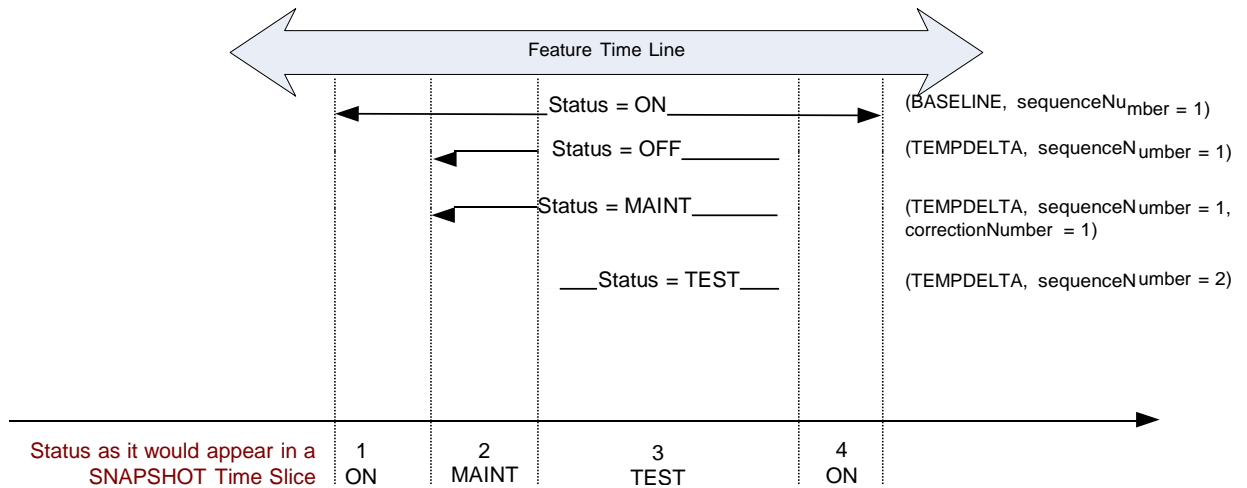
Feature Time Line

Status = ON

(BASELINE, sequenceNumber = 1)

Status = OFF

(TEMPDELTA, sequenceNumber = 1)

Status = MAINT

(TEMPDELTA, sequenceNumber = 1, correctionNumber = 1)

Status = TEST

(TEMPDELTA, sequenceNumber = 2)

Status as it would appear in a SNAPSHOT Time Slice

| 1 | 2 | 3 | 4 |
|---|---|---|---|
| ON | MAINT | TEST | ON |